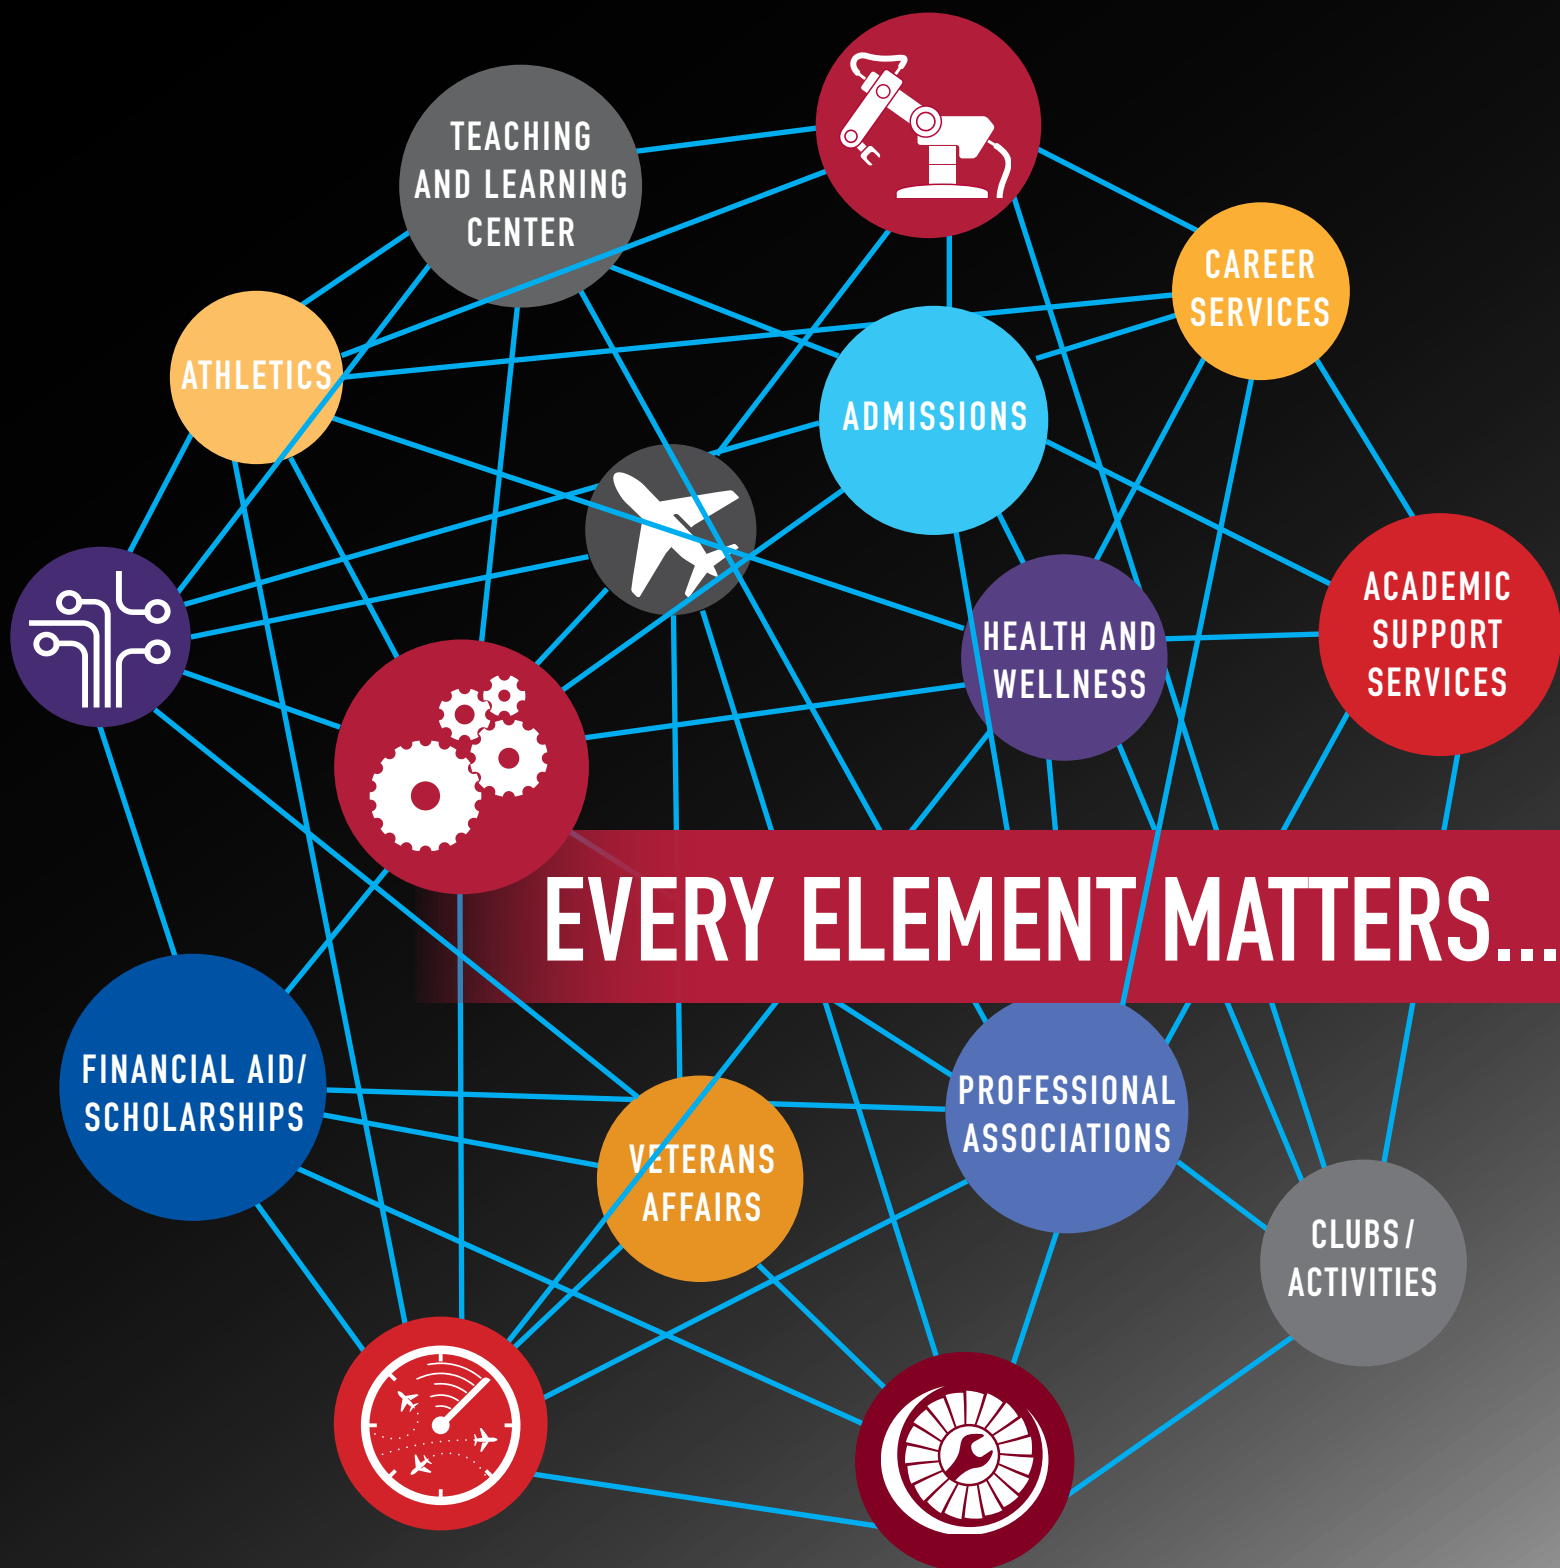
TEACHING AND LEARNING CENTER

CAREER SERVICES

ATHLETICS

ADMISSIONS

ACADEMIC SUPPORT SERVICES

HEALTH AND WELLNESS

EVERY ELEMENT MATTERS...

FINANCIAL AID/ SCHOLARSHIPS

PROFESSIONAL ASSOCIATIONS

VETERANS AFFAIRS

CLUBS / ACTIVITIES